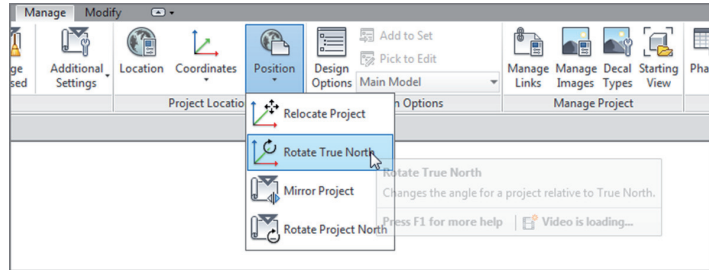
Manage Modify

ge sed

Additional Settings

Location

Coordinates

Position

Design Options

Add to Set

Pick to Edit

Main Model

Manage Links

Manage Images

Decal Types

Starting View

Pha

Project Locatio

n Options

Manage Project

Relocate Project

Rotate True North

Mirror Project

Rotate Project North

Rotate True North

Changes the angle for a project relative to True North.

Press F1 for more help | Video is loading...